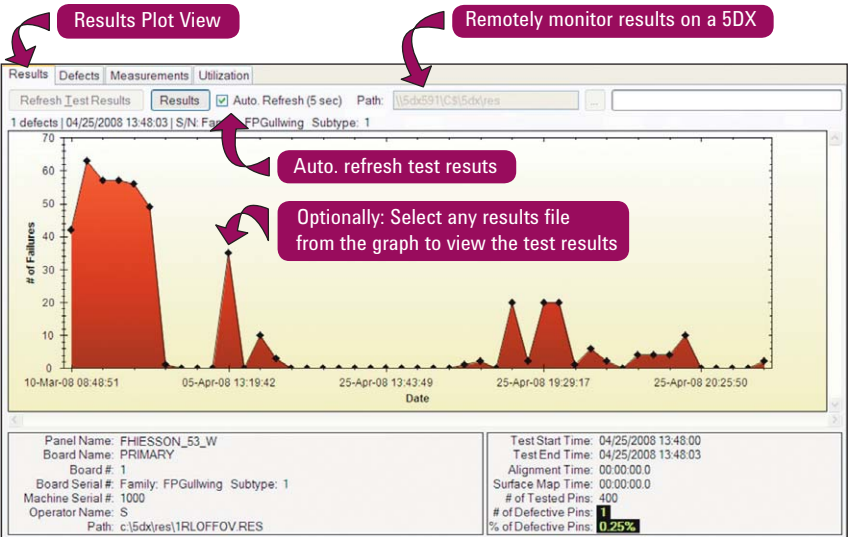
Results Plot View

Remotely monitor results on a 5DX

Results | Defects | Measurements | Utilization

Refresh Test Results | Results | Auto. Refresh (5 sec) | Path: \\5dx591\C$\5dx\res | ...

1 defects | 04/25/2008 13:48:03 | S/N: Family: FPGullwing Subtype: 1

Auto. refresh test results

Optionally: Select any results file from the graph to view the test results

70
60
50
40
30
20
10
0

# of Failures

10-Mar-08 08:48:51 | 05-Apr-08 13:19:42 | 25-Apr-08 13:43:49 | 25-Apr-08 19:29:17 | 25-Apr-08 20:25:50

Date

Panel Name: FHIESSON_53_W
Board Name: PRIMARY
Board #: 1
Board Serial #: Family: FPGullwing Subtype: 1
Machine Serial #: 1000
Operator Name: S
Path: c:\5dx\res\1RLOFFOV.RES

Test Start Time: 04/25/2008 13:48:00
Test End Time: 04/25/2008 13:48:03
Alignment Time: 00:00:00.0
Surface Map Time: 00:00:00.0
# of Tested Pins: 400
# of Defective Pins: 1
% of Defective Pins: 0.25%